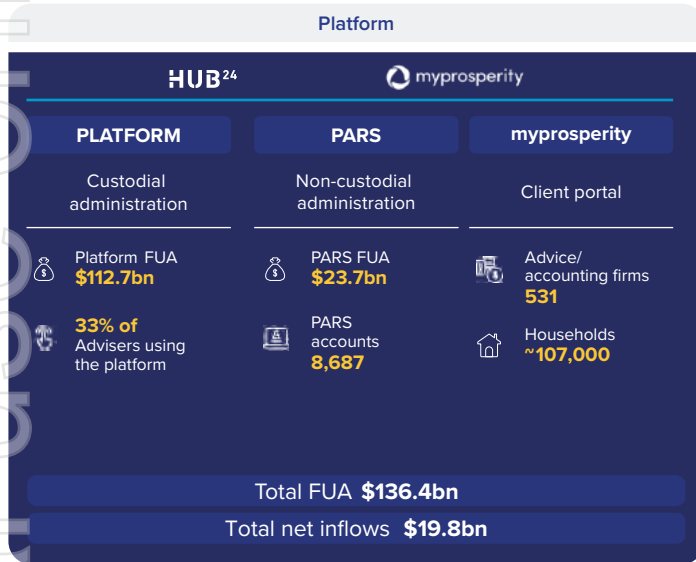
Platform

HUB24

myprosperity

PLATFORM

Custodial administration

Platform FUA
$112.7bn

33% of
Advisers using the platform

PARS

Non-custodial administration

PARS FUA
$23.7bn

PARS accounts
8,687

myprosperity

Client portal

Advice/ accounting firms
531

Households
~107,000

Total FUA $136.4bn

Total net inflows $19.8bn